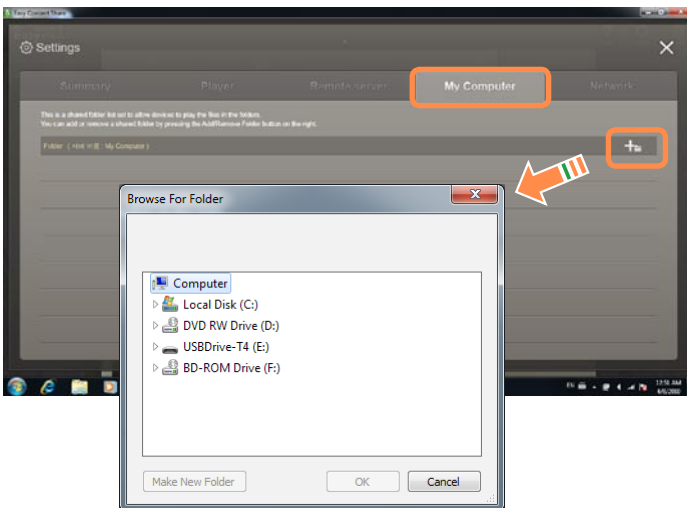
Easy Content Share

Settings

Summary
Player
Remote server
My Computer
Network

This is a shared folder list set to allow devices to play the files in the folders.
You can add or remove a shared folder by pressing the Add/Remove Folder button on the right.

Folder ( Add in IE : My Computer )

Browse For Folder

Computer
Local Disk (C:)
DVD RW Drive (D:)
USBDrive-T4 (E:)
BD-ROM Drive (F:)

Make New Folder
OK
Cancel

EN
12:56 AM
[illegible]